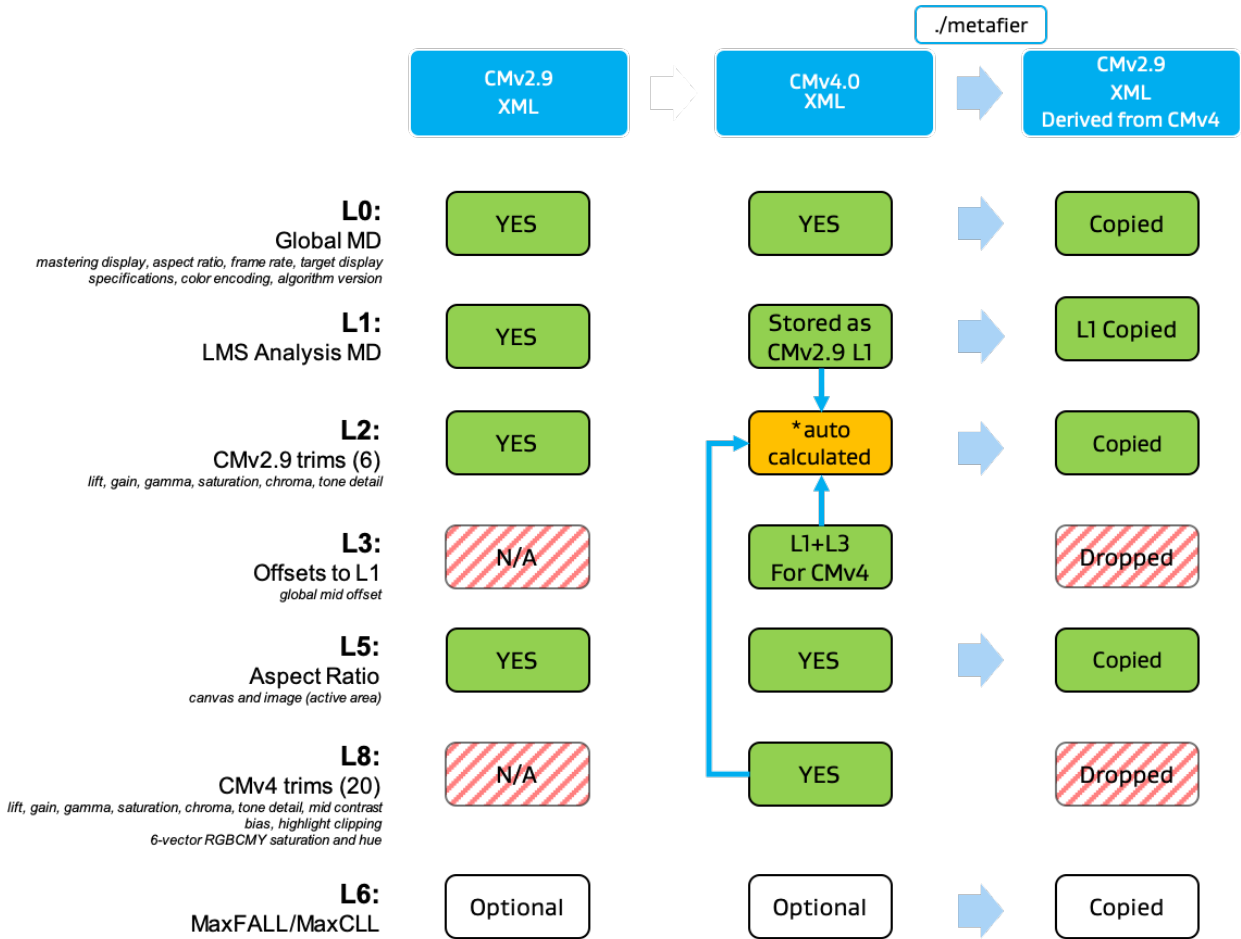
./metafier

CMv2.9 XML

CMv4.0 XML

CMv2.9 XML Derived from CMv4

**L0:** Global MD
*mastering display, aspect ratio, frame rate, target display specifications, color encoding, algorithm version*

YES

YES

Copied

**L1:** LMS Analysis MD

YES

Stored as CMv2.9 L1

L1 Copied

**L2:** CMv2.9 trims (6)
*lift, gain, gamma, saturation, chroma, tone detail*

YES

*auto calculated

Copied

**L3:** Offsets to L1
*global mid offset*

N/A

L1+L3 For CMv4

Dropped

**L5:** Aspect Ratio
*canvas and image (active area)*

YES

YES

Copied

**L8:** CMv4 trims (20)
*lift, gain, gamma, saturation, chroma, tone detail, mid contrast bias, highlight clipping 6-vector RGBCMY saturation and hue*

N/A

YES

Dropped

**L6:** MaxFALL/MaxCLL

Optional

Optional

Copied